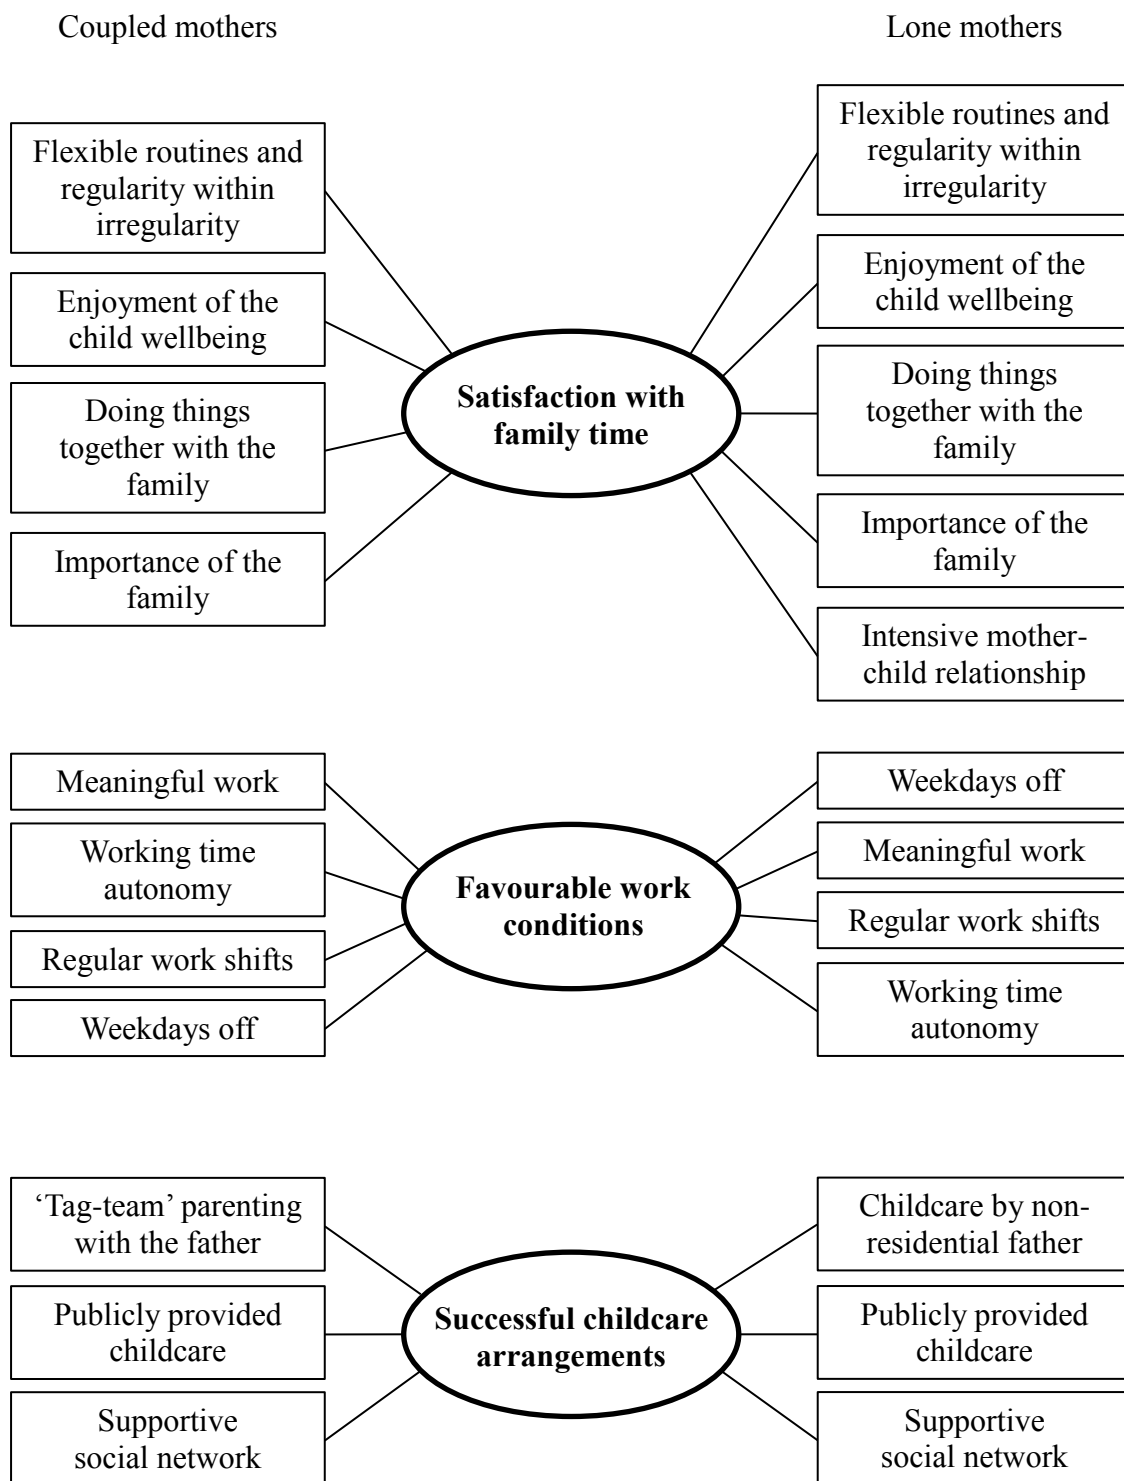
Coupled mothers

Lone mothers

Flexible routines and regularity within irregularity

Enjoyment of the child wellbeing

Doing things together with the family

Importance of the family

**Satisfaction with family time**

Flexible routines and regularity within irregularity

Enjoyment of the child wellbeing

Doing things together with the family

Importance of the family

Intensive mother-child relationship

Meaningful work

Working time autonomy

Regular work shifts

Weekdays off

**Favourable work conditions**

Weekdays off

Meaningful work

Regular work shifts

Working time autonomy

'Tag-team' parenting with the father

Publicly provided childcare

Supportive social network

**Successful childcare arrangements**

Childcare by non-residential father

Publicly provided childcare

Supportive social network